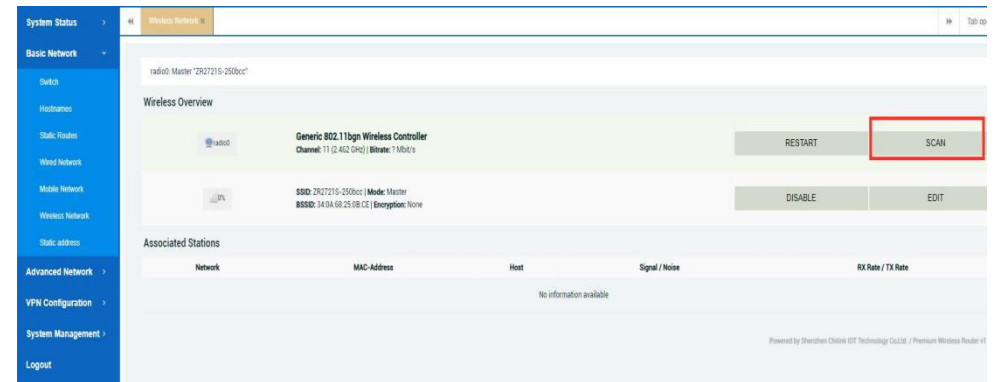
System Status >
Basic Network ˅
Switch
Hostnames
Static Routes
Wired Network
Mobile Network
Wireless Network
Static address
Advanced Network >
VPN Configuration >
System Management >
Logout

« Wireless Network ×
» Tab op

radio0: Master "ZR2721S-250bcc"

Wireless Overview

radio0
Generic 802.11bgn Wireless Controller
Channel: 11 (2.462 GHz) | Bitrate: ? Mbit/s
RESTART
SCAN

0%
SSID: ZR2721S-250bcc | Mode: Master
BSSID: 34:0A:68:25:0B:CE | Encryption: None
DISABLE
EDIT

Associated Stations

| Network | MAC-Address | Host | Signal / Noise | RX Rate / TX Rate |
|---|---|---|---|---|
| No information available | | | | |

Powered by Shenzhen Chilink IOT Technology Co.Ltd. / Premium Wireless Router v1